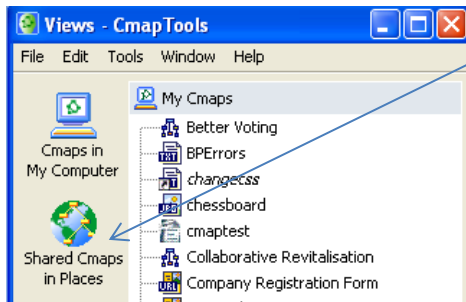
Views - CmapTools

File Edit Tools Window Help

Cmaps in My Computer

Shared Cmaps in Places

My Cmaps

Better Voting

TXT BPErrors

changecss

JPG chessboard

cmaptest

Collaborative Revitalisation

URL Company Registration Form